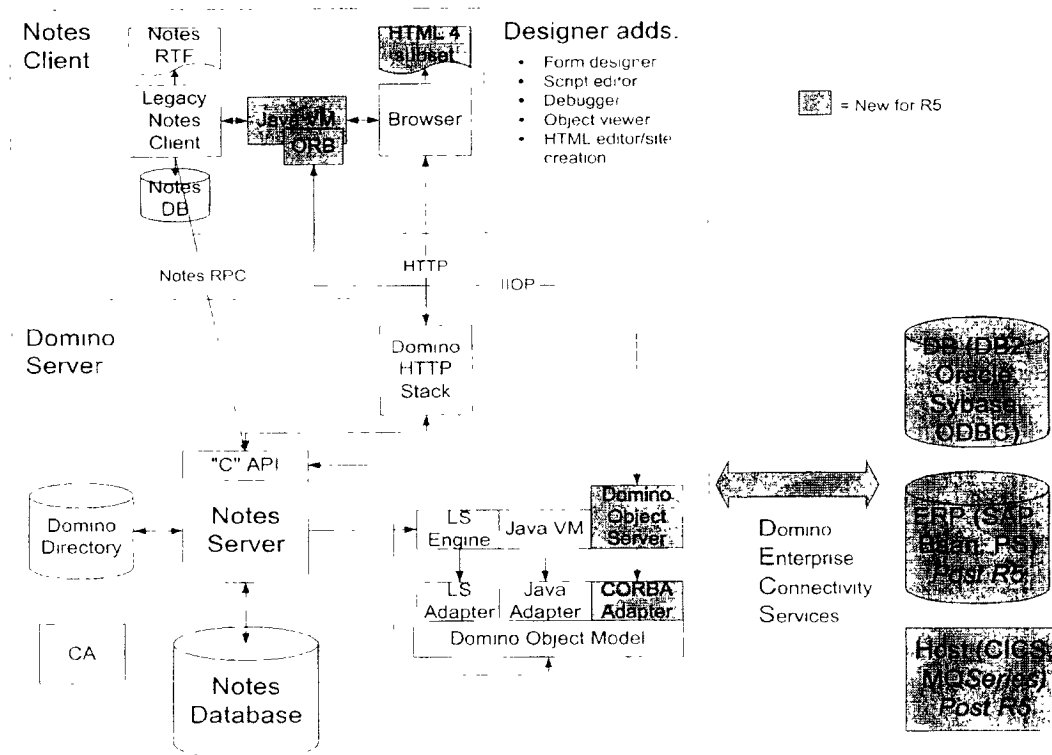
Notes Client

Notes RTF

Legacy Notes Client

Java VM

ORB

HTML 4 subset

Browser

Notes DB

Designer adds.

- Form designer
- Script editor
- Debugger
- Object viewer
- HTML editor/site creation

= New for R5

Notes RPC

HTTP

IIOP

Domino Server

Domino HTTP Stack

"C" API

Domino Directory

Notes Server

LS Engine

Java VM

Domino Object Server

LS Adapter

Java Adapter

CORBA Adapter

Domino Object Model

CA

Notes Database

Domino Enterprise Connectivity Services

DB (DB2, Oracle, Sybase, ODBC)

ERP (SAP, Baan, PS) Post R5

Host (CICS, MQSeries) Post R5